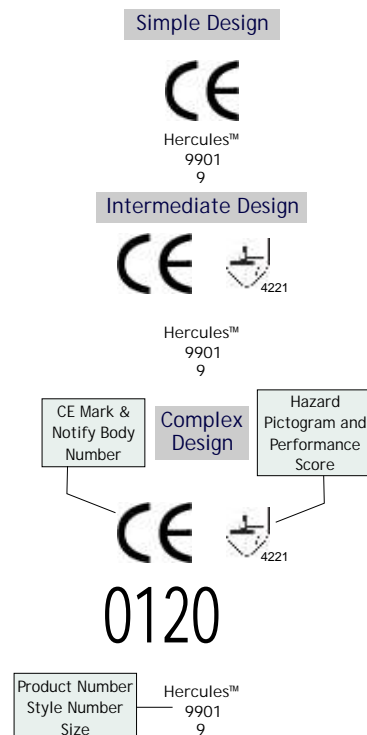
Simple Design

CE

Hercules™
9901
9

Intermediate Design

CE 4221

Hercules™
9901
9

CE Mark & Notify Body Number

Complex Design

Hazard Pictogram and Performance Score

CE 4221

0120

Product Number Style Number Size

Hercules™
9901
9